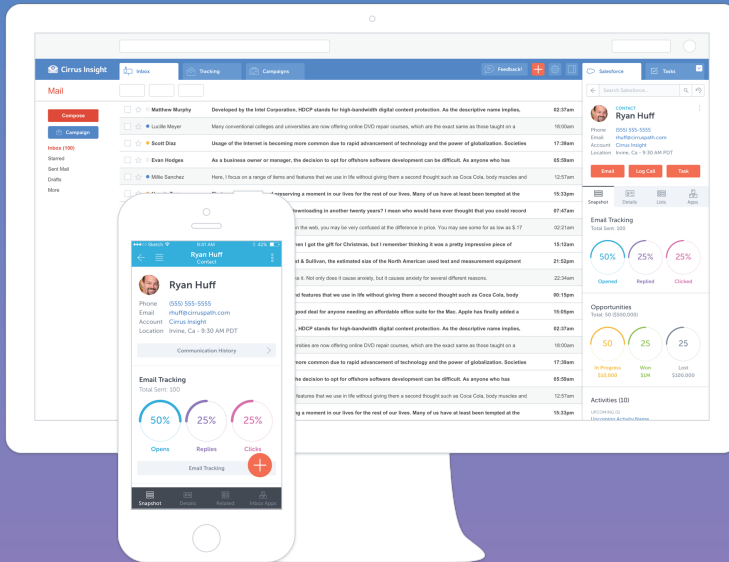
Cirrus Insight
Inbox
Tracking
Campaigns
Feedback!
Salesforce
Tasks

Mail
Compose
Campaign
Inbox (100)
Starred
Sent Mail
Drafts
More

| | | |
|---|---|---|
| Matthew Murphy | Developed by the Intel Corporation, HDCP stands for high-bandwidth digital content protection. As the descriptive name implies, | 02:37am |
| Lucille Meyer | Many conventional colleges and universities are now offering online DVD repair courses, which are the exact same as those taught on a | 10:00am |
| Scott Diaz | Usage of the Internet is becoming more common due to rapid advancement of technology and the power of globalization. Societies | 17:38am |
| Evan Hodges | As a business owner or manager, the decision to opt for offshore software development can be difficult. As anyone who has | 05:58am |
| Millie Sanchez | Here, I focus on a range of items and features that we use in life without giving them a second thought such as Coca Cola, body muscles and | 12:57am |
| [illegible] | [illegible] preserving a moment in our lives for the rest of our lives. Many of us have at least been tempted at the | 15:33pm |
| | downloading in another twenty years? I mean who would have ever thought that you could record | 07:47am |
| | n the web, you may be very confused at the difference in price. You may see some for as low as $.17 | 02:21am |
| | es I got the gift for Christmas, but I remember thinking it was a pretty impressive piece of | 15:12am |
| | t & Sullivan, the estimated size of the North American used test and measurement equipment | 21:52pm |
| | s it. Not only does it causes anxiety, but it causes anxiety for several different reasons. | 22:34am |
| | nd features that we use in life without giving them a second thought such as Coca Cola, body | 05:15pm |
| | good deal for anyone needing an affordable office suite for the Mac. Apple has finally added a | 15:05pm |
| | , HDCP stands for high-bandwidth digital content protection. As the descriptive name implies, | 02:37am |
| | orsities are now offering online DVD repair courses, which are the exact same as those taught on a | 10:00am |
| | re more common due to rapid advancement of technology and the power of globalization. Societies | 17:38am |
| | he decision to opt for offshore software development can be difficult. As anyone who has | 05:58am |
| | features that we use in life without giving them a second thought such as Coca Cola, body muscles and | 12:57am |
| | ng a moment in our lives for the rest of our lives. Many of us have at least been tempted at the | 15:33pm |

Search Salesforce...
CONTACT
Ryan Huff
Phone (555) 555-5555
Email rhuff@cirruspath.com
Account Cirrus Insight
Location Irvine, Ca - 9:30 AM PDT
Email
Log Call
Task
Snapshot
Details
Lists
Apps
Email Tracking
Total Sent: 100
50% Opened
25% Replied
25% Clicked
Opportunities
Total: 50 ($500,000)
50 In Progress $30,000
25 Won $9K
25 Lost $120,000
Activities (10)
UPCOMING (1)
Upcoming Activity Items

Sketch
9:41 AM
42%
Ryan Huff
Contact
Ryan Huff
Phone (555) 555-5555
Email rhuff@cirruspath.com
Account Cirrus Insight
Location Irvine, Ca - 9:30 AM PDT
Communication History
Email Tracking
Total Sent: 100
50% Opens
25% Replies
25% Clicks
Email Tracking
Snapshot
Details
Related
Inbox Apps